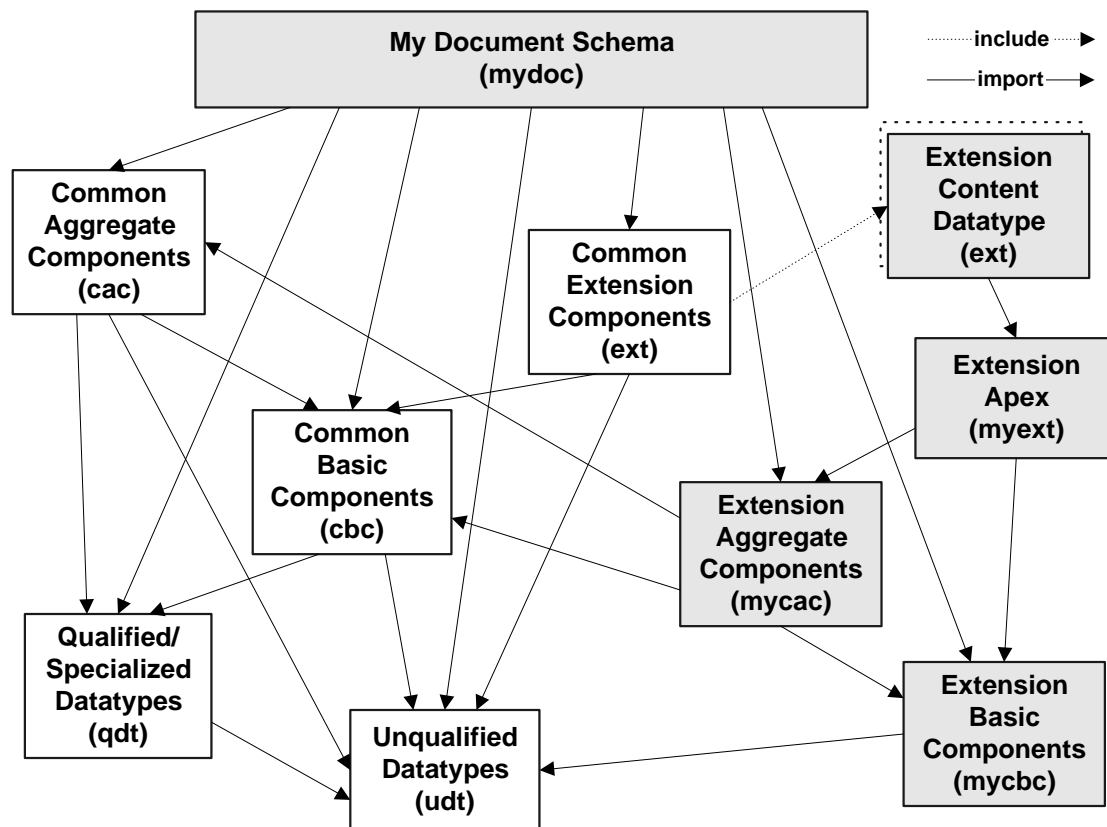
My Document Schema
(mydoc)

include

import

Common Aggregate Components
(cac)

Common Extension Components
(ext)

Extension Content Datatype
(ext)

Extension Apex
(myext)

Common Basic Components
(cbc)

Extension Aggregate Components
(mycac)

Qualified/ Specialized Datatypes
(qdt)

Unqualified Datatypes
(udt)

Extension Basic Components
(mycbc)